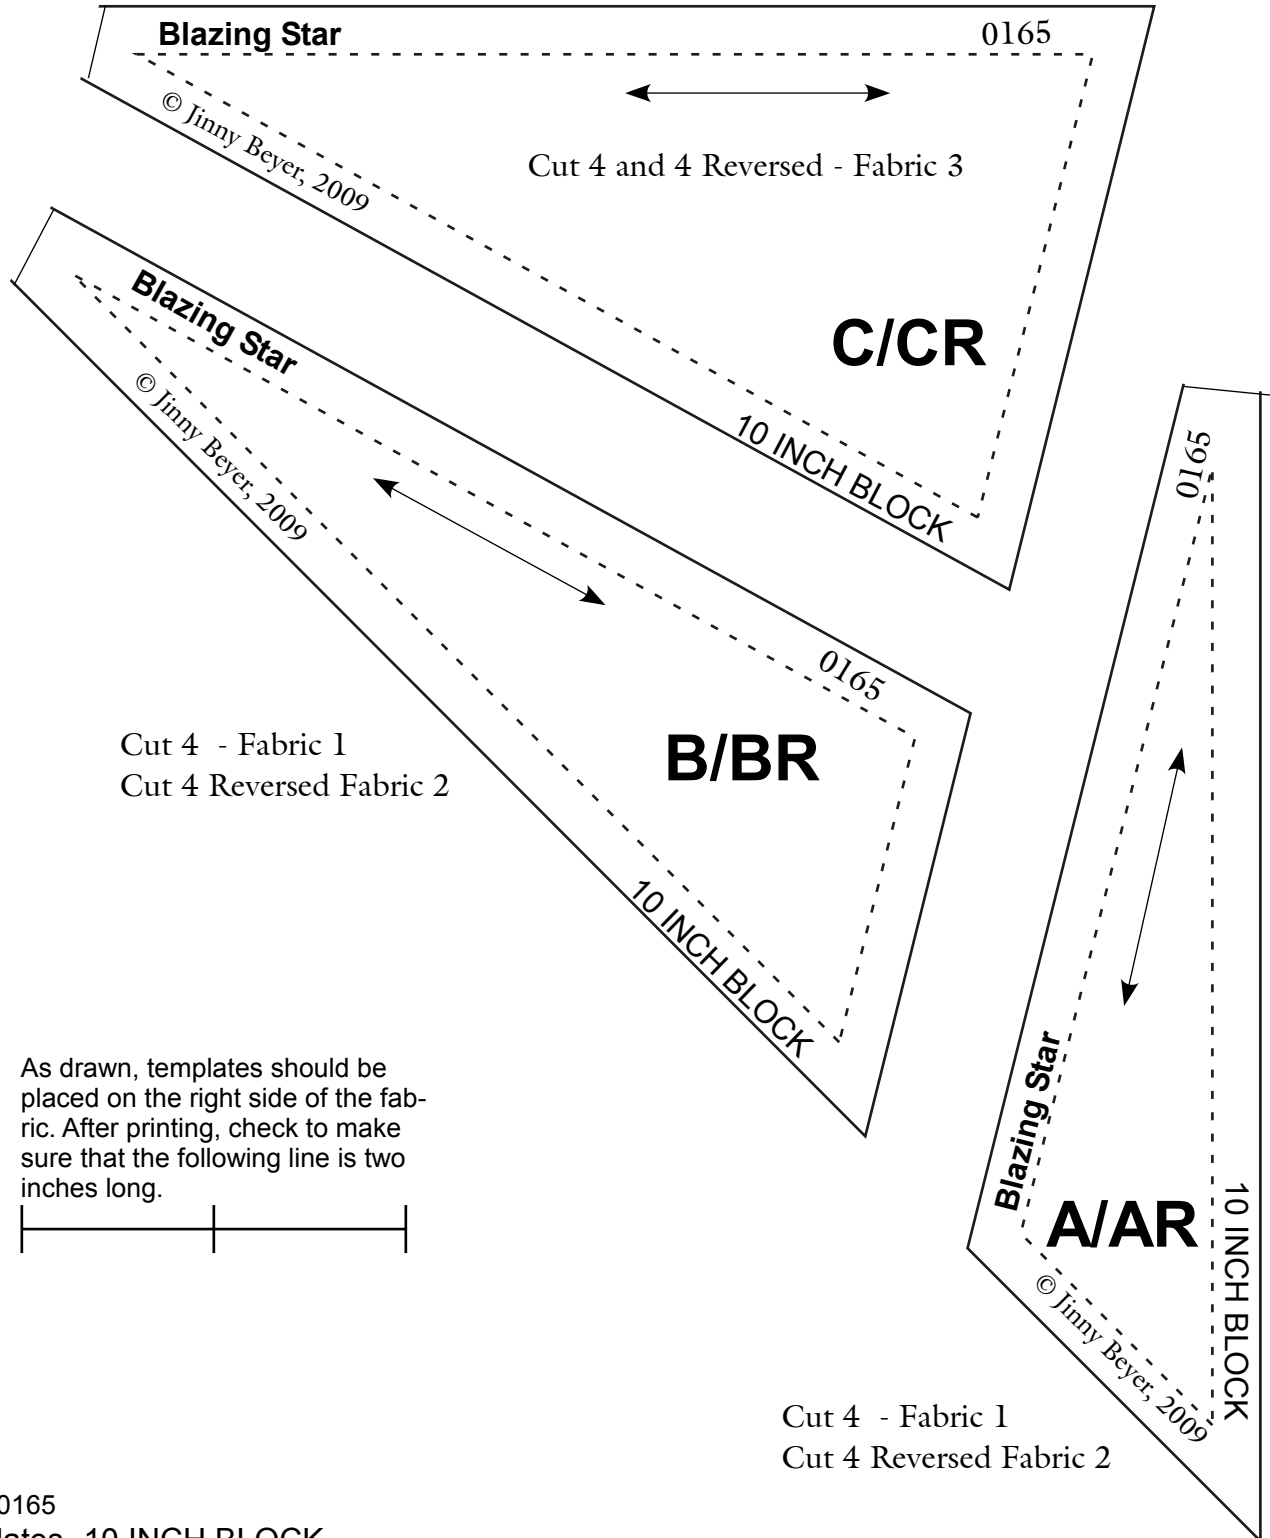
Blazing Star

0165

© Jinny Beyer, 2009

Cut 4 and 4 Reversed - Fabric 3

C/CR

10 INCH BLOCK

Blazing Star

© Jinny Beyer, 2009

0165

B/BR

Cut 4 - Fabric 1
Cut 4 Reversed Fabric 2

10 INCH BLOCK

0165

Blazing Star

A/AR

© Jinny Beyer, 2009

10 INCH BLOCK

As drawn, templates should be placed on the right side of the fabric. After printing, check to make sure that the following line is two inches long.

Cut 4 - Fabric 1
Cut 4 Reversed Fabric 2

0165
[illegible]lates 10 INCH BLOCK